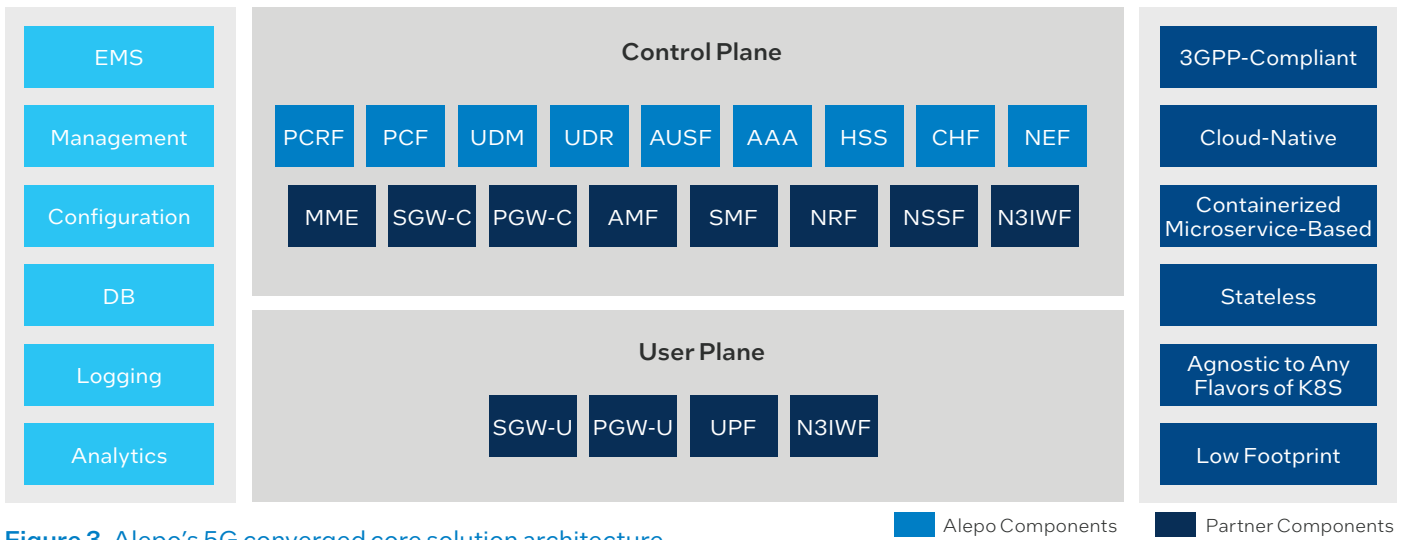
EMS

Management

Configuration

DB

Logging

Analytics

Control Plane

PCRF PCF UDM UDR AUSF AAA HSS CHF NEF

MME SGW-C PGW-C AMF SMF NRF NSSF N3IWF

User Plane

SGW-U PGW-U UPF N3IWF

3GPP-Compliant

Cloud-Native

Containerized Microservice-Based

Stateless

Agnostic to Any Flavors of K8S

Low Footprint

Alepo Components

Partner Components

Figure 3. Alepo's 5G converged core solution architecture